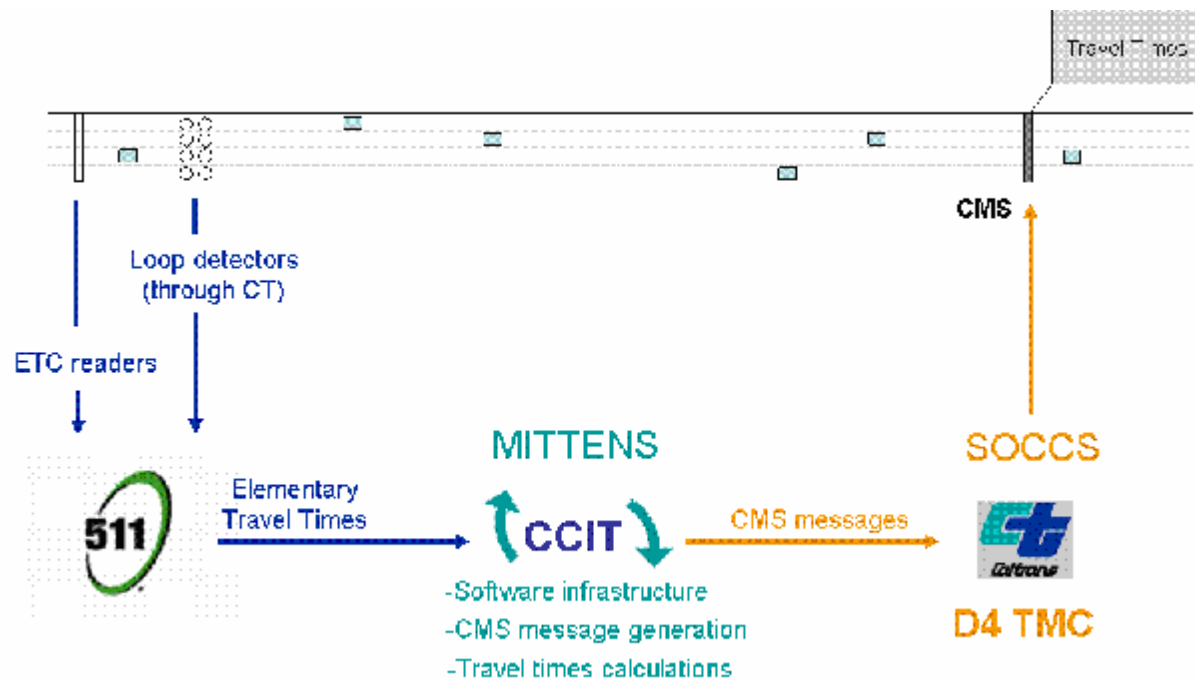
Travel T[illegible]

CMS

Loop detectors (through CT)

ETC readers

MITTENS

SOCCS

511

Elementary Travel Times

CCIT

CMS messages

Caltrans

D4 TMC

-Software infrastructure

-CMS message generation

-Travel times calculations